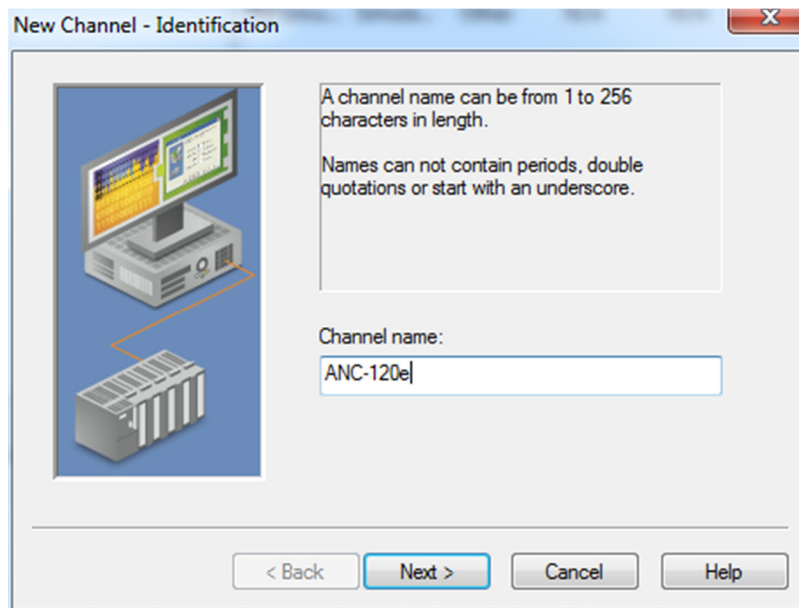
New Channel - Identification

A channel name can be from 1 to 256 characters in length.

Names can not contain periods, double quotations or start with an underscore.

Channel name:

ANC-120e

< Back

Next >

Cancel

Help